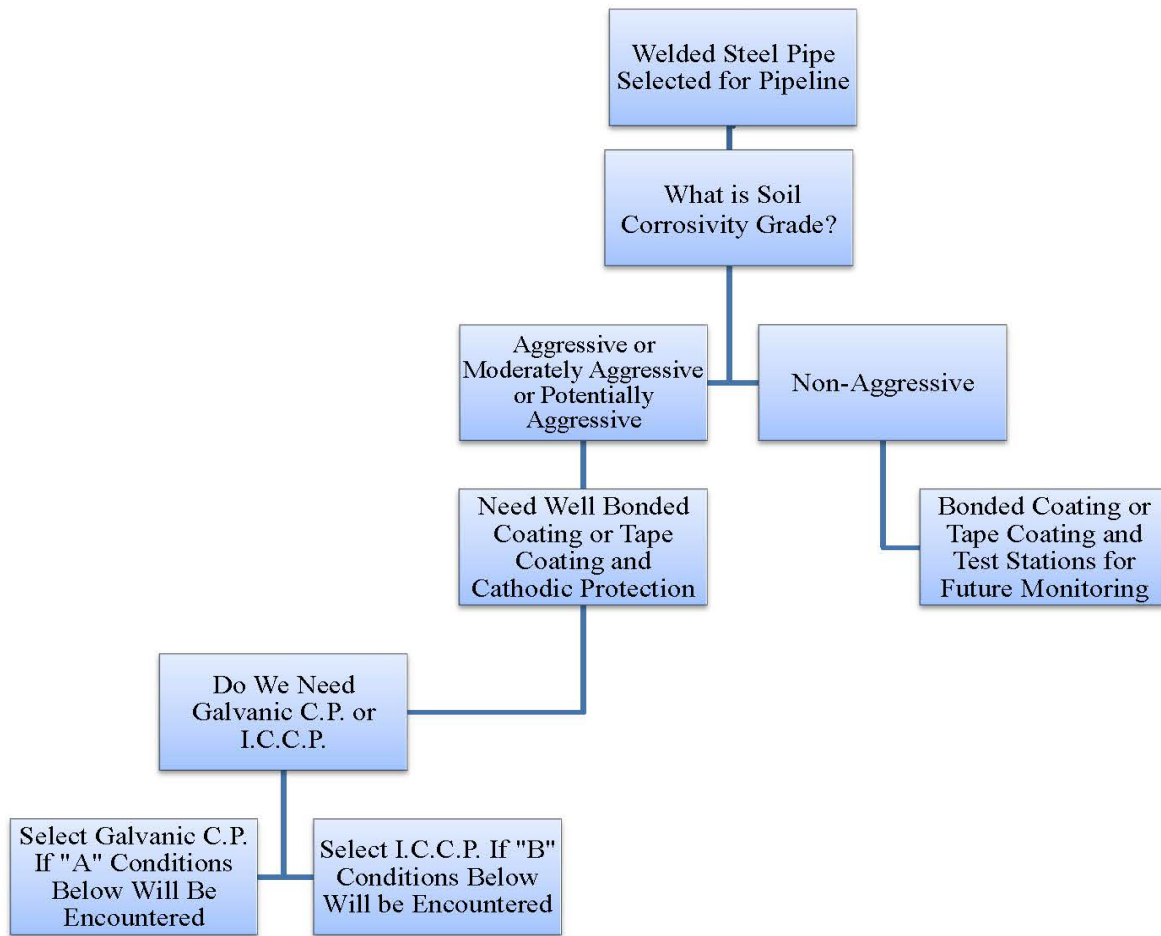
Welded Steel Pipe Selected for Pipeline

What is Soil Corrosivity Grade?

Aggressive or Moderately Aggressive or Potentially Aggressive

Non-Aggressive

Need Well Bonded Coating or Tape Coating and Cathodic Protection

Bonded Coating or Tape Coating and Test Stations for Future Monitoring

Do We Need Galvanic C.P. or I.C.C.P.

Select Galvanic C.P. If "A" Conditions Below Will Be Encountered

Select I.C.C.P. If "B" Conditions Below Will be Encountered